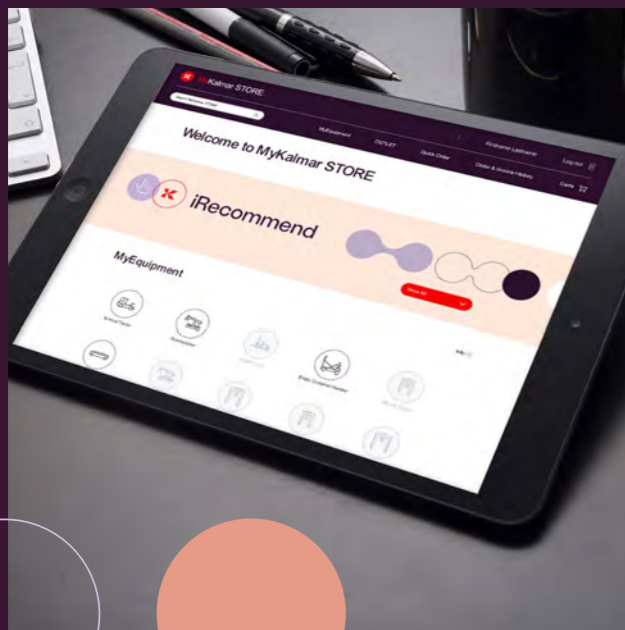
MyKalmar STORE

Search Kalmar STORE

MyEquipment

OUTLET

Quick Order

Log out

Order & Invoice History

Cart

Welcome to MyKalmar STORE

iRecommend

Show All

MyEquipment

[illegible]

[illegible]

Empty Container Handler